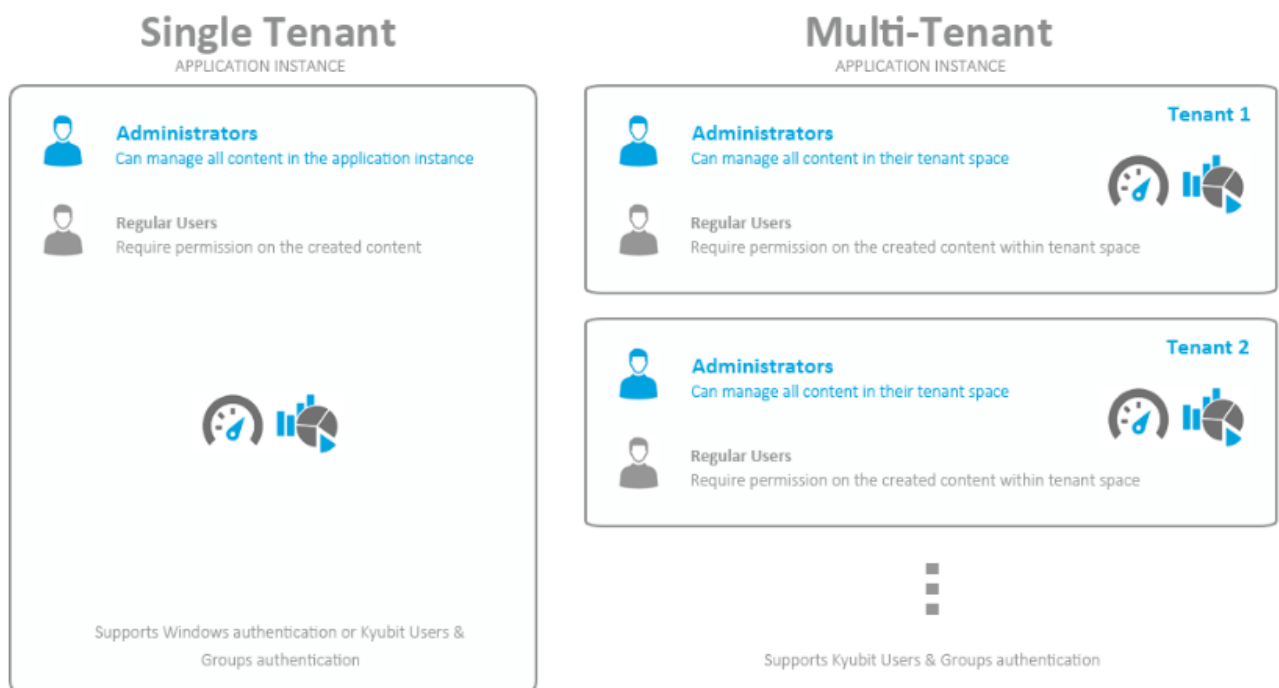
Single Tenant
APPLICATION INSTANCE

Administrators
Can manage all content in the application instance

Regular Users
Require permission on the created content

Supports Windows authentication or Kyubit Users & Groups authentication

Multi-Tenant
APPLICATION INSTANCE

Tenant 1

Administrators
Can manage all content in their tenant space

Regular Users
Require permission on the created content within tenant space

Tenant 2

Administrators
Can manage all content in their tenant space

Regular Users
Require permission on the created content within tenant space

Supports Kyubit Users & Groups authentication